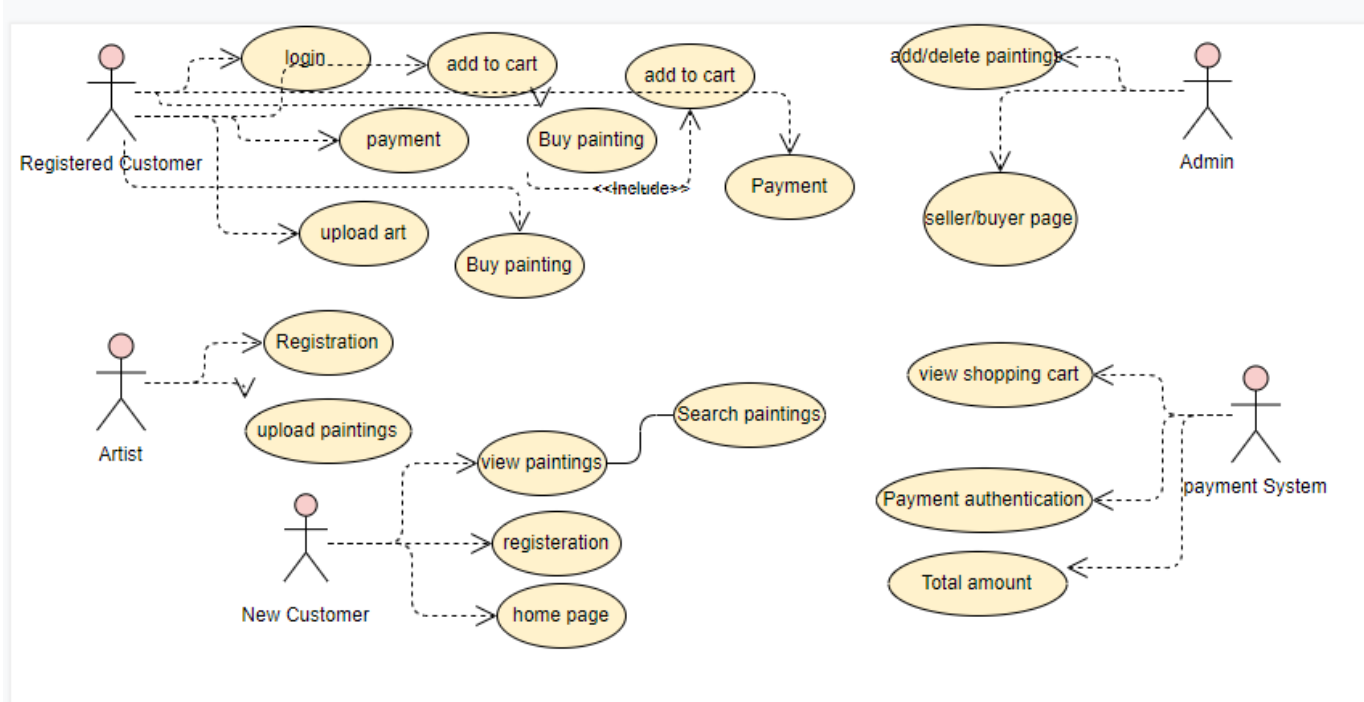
Registered Customer

login

add to cart

add to cart

payment

Buy painting

<<include>>

Payment

upload art

Buy painting

add/delete paintings

Admin

seller/buyer page

Artist

Registration

upload paintings

view paintings

Search paintings

New Customer

registeration

home page

view shopping cart

payment System

Payment authentication

Total amount